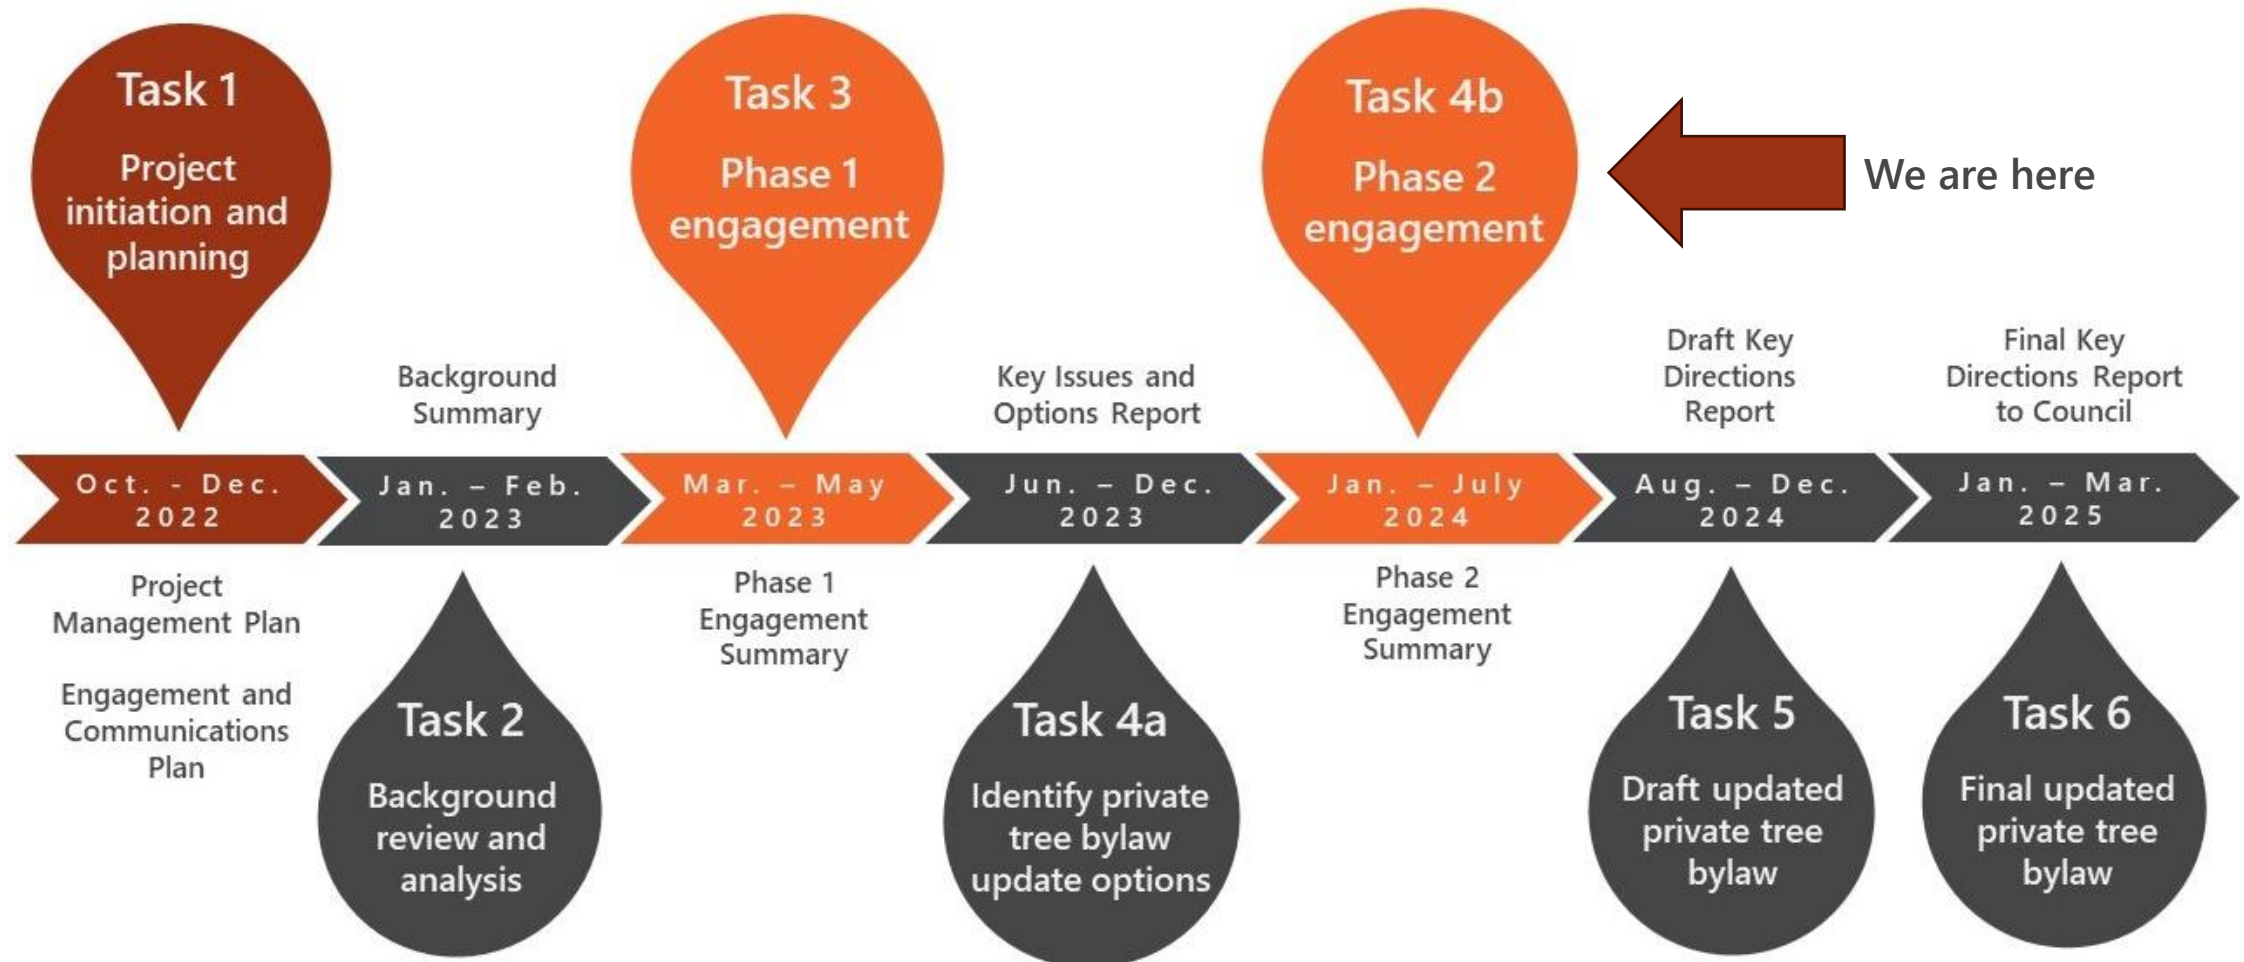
Task 1

Project initiation and planning

Task 3

Phase 1 engagement

Task 4b

Phase 2 engagement

We are here

Background Summary

Key Issues and Options Report

Draft Key Directions Report

Final Key Directions Report to Council

Oct. - Dec. 2022

Jan. – Feb. 2023

Mar. – May 2023

Jun. – Dec. 2023

Jan. – July 2024

Aug. – Dec. 2024

Jan. – Mar. 2025

Project Management Plan

Engagement and Communications Plan

Phase 1 Engagement Summary

Phase 2 Engagement Summary

Task 2

Background review and analysis

Task 4a

Identify private tree bylaw update options

Task 5

Draft updated private tree bylaw

Task 6

Final updated private tree bylaw